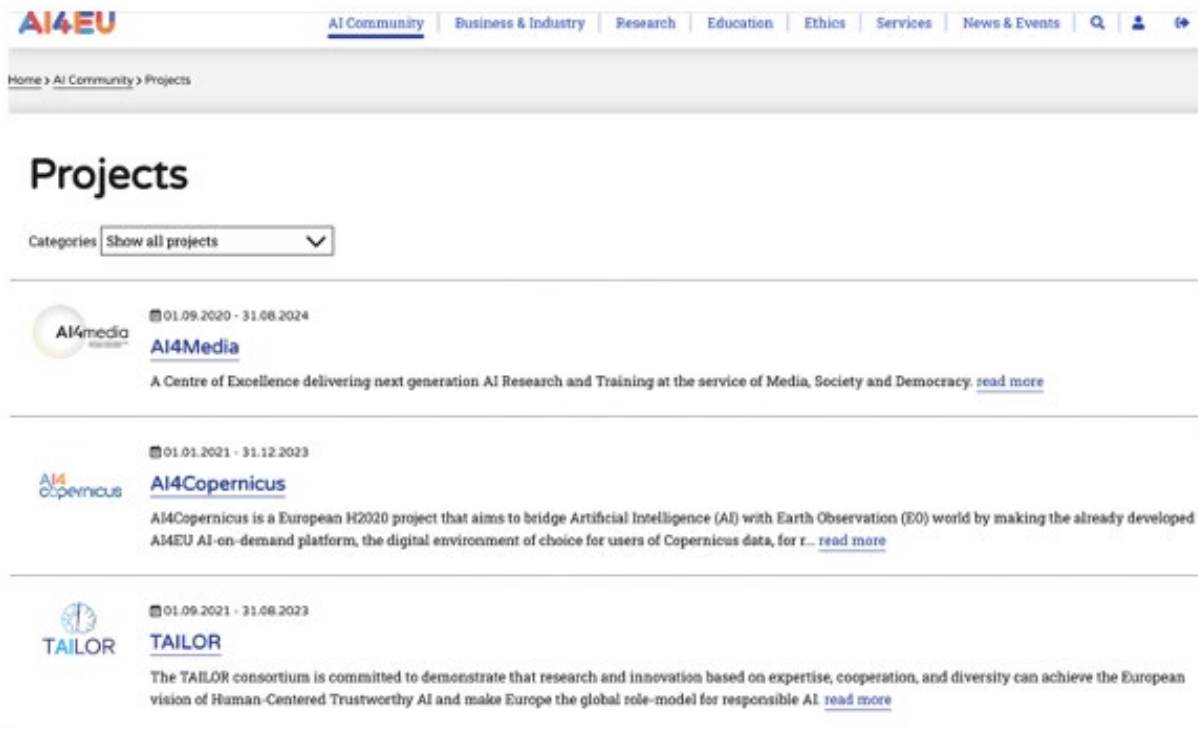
AI4EU

AI Community | Business & Industry | Research | Education | Ethics | Services | News & Events

Home > AI Community > Projects

Projects

Categories Show all projects

AI4media

01.09.2020 - 31.08.2024

AI4Media

A Centre of Excellence delivering next generation AI Research and Training at the service of Media, Society and Democracy. read more

AI4 Copernicus

01.01.2021 - 31.12.2023

AI4Copernicus

AI4Copernicus is a European H2020 project that aims to bridge Artificial Intelligence (AI) with Earth Observation (EO) world by making the already developed AI4EU AI-on-demand platform, the digital environment of choice for users of Copernicus data, for r... read more

TAILOR

01.09.2021 - 31.08.2023

TAILOR

The TAILOR consortium is committed to demonstrate that research and innovation based on expertise, cooperation, and diversity can achieve the European vision of Human-Centered Trustworthy AI and make Europe the global role-model for responsible AI. read more